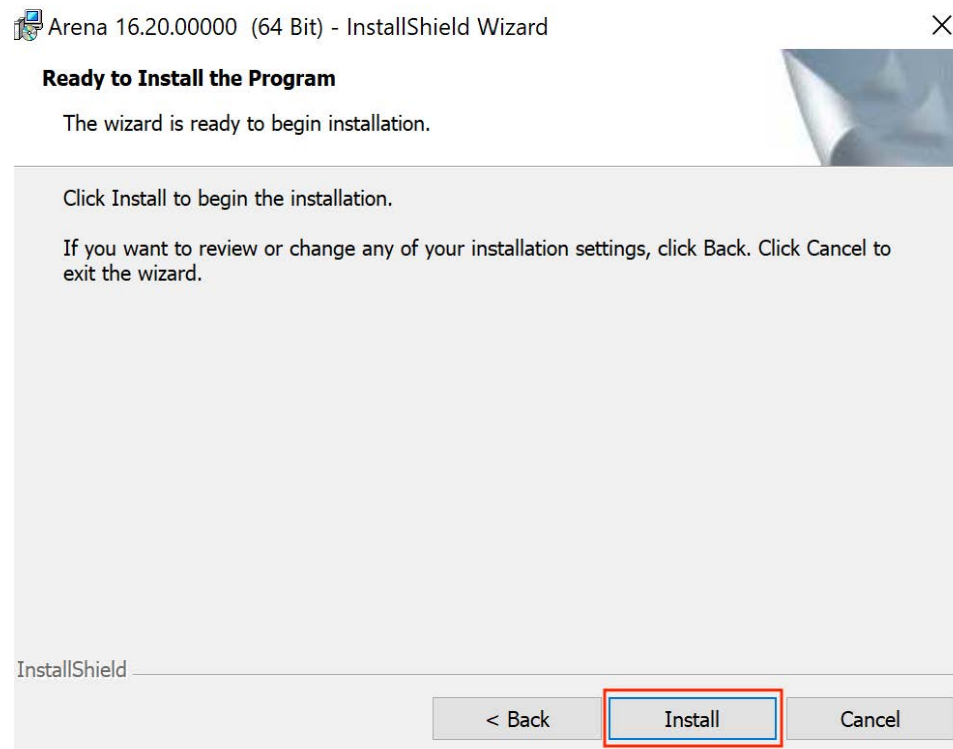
Arena 16.20.00000 (64 Bit) - InstallShield Wizard

×

Ready to Install the Program

The wizard is ready to begin installation.

Click Install to begin the installation.

If you want to review or change any of your installation settings, click Back. Click Cancel to exit the wizard.

InstallShield

< Back

Install

Cancel